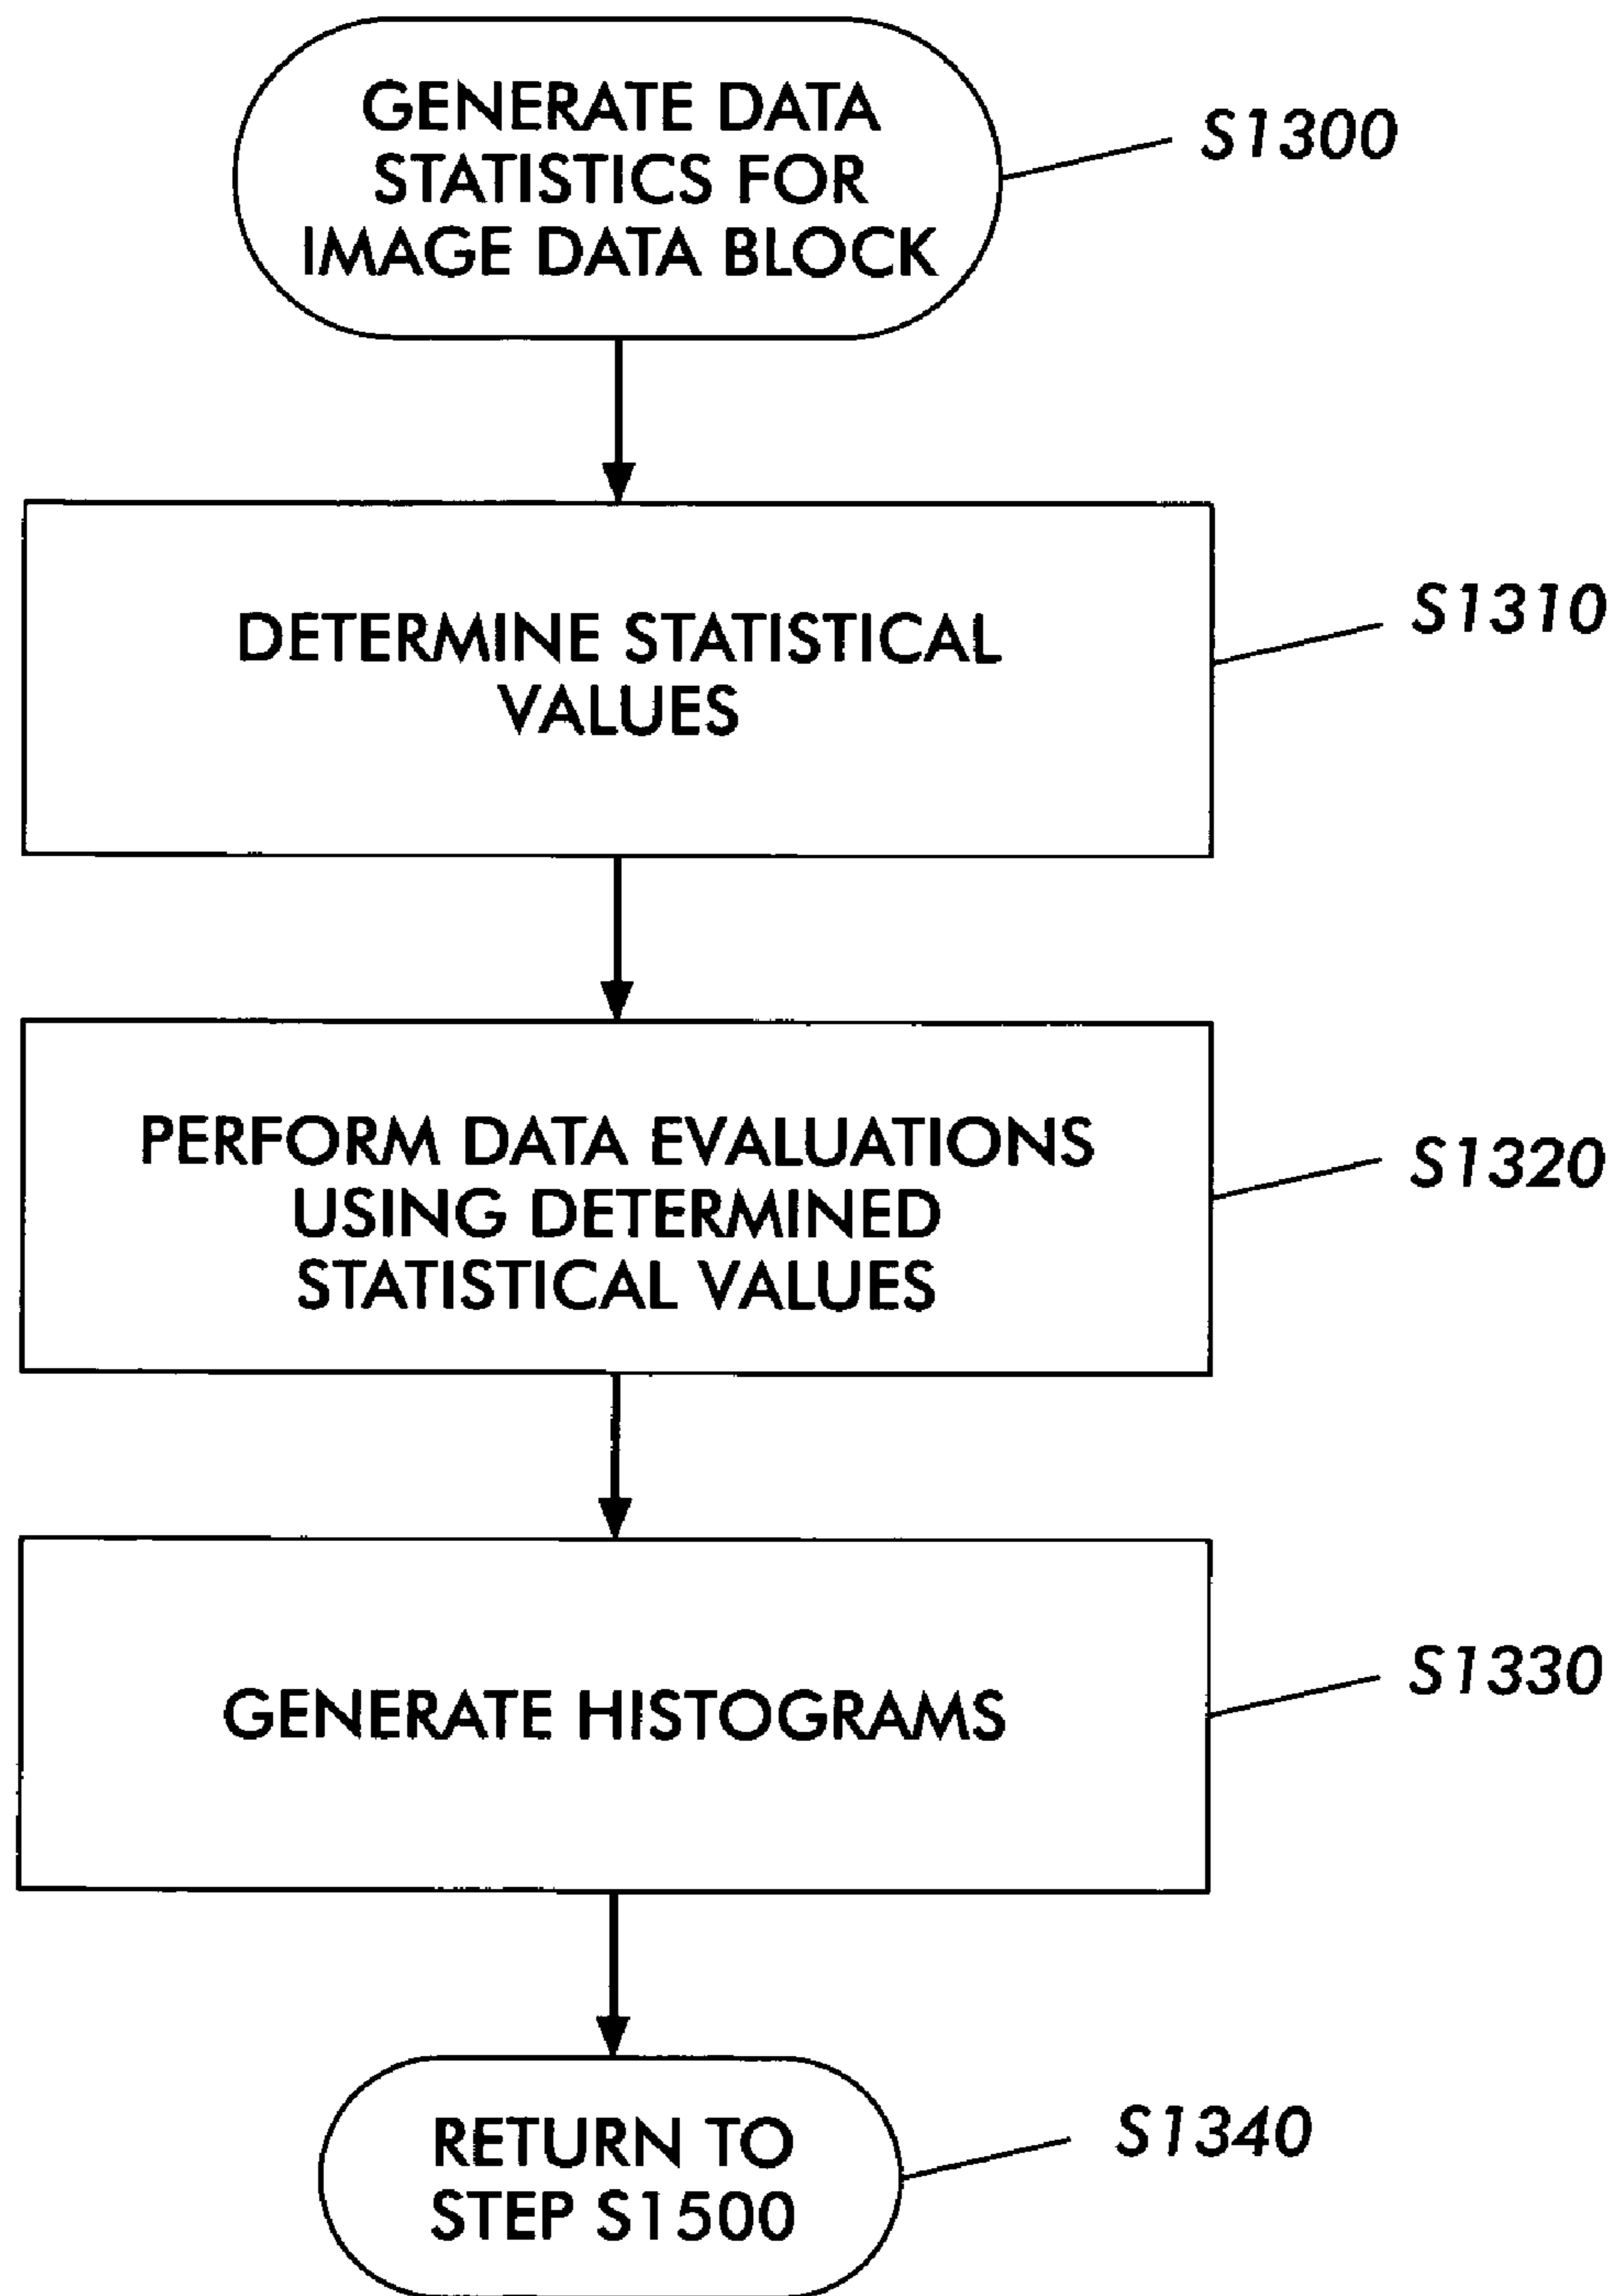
GENERATE DATA STATISTICS FOR IMAGE DATA BLOCK

S1300

DETERMINE STATISTICAL VALUES

S1310

PERFORM DATA EVALUATIONS USING DETERMINED STATISTICAL VALUES

S1320

GENERATE HISTOGRAMS

S1330

RETURN TO STEP S1500

S1340